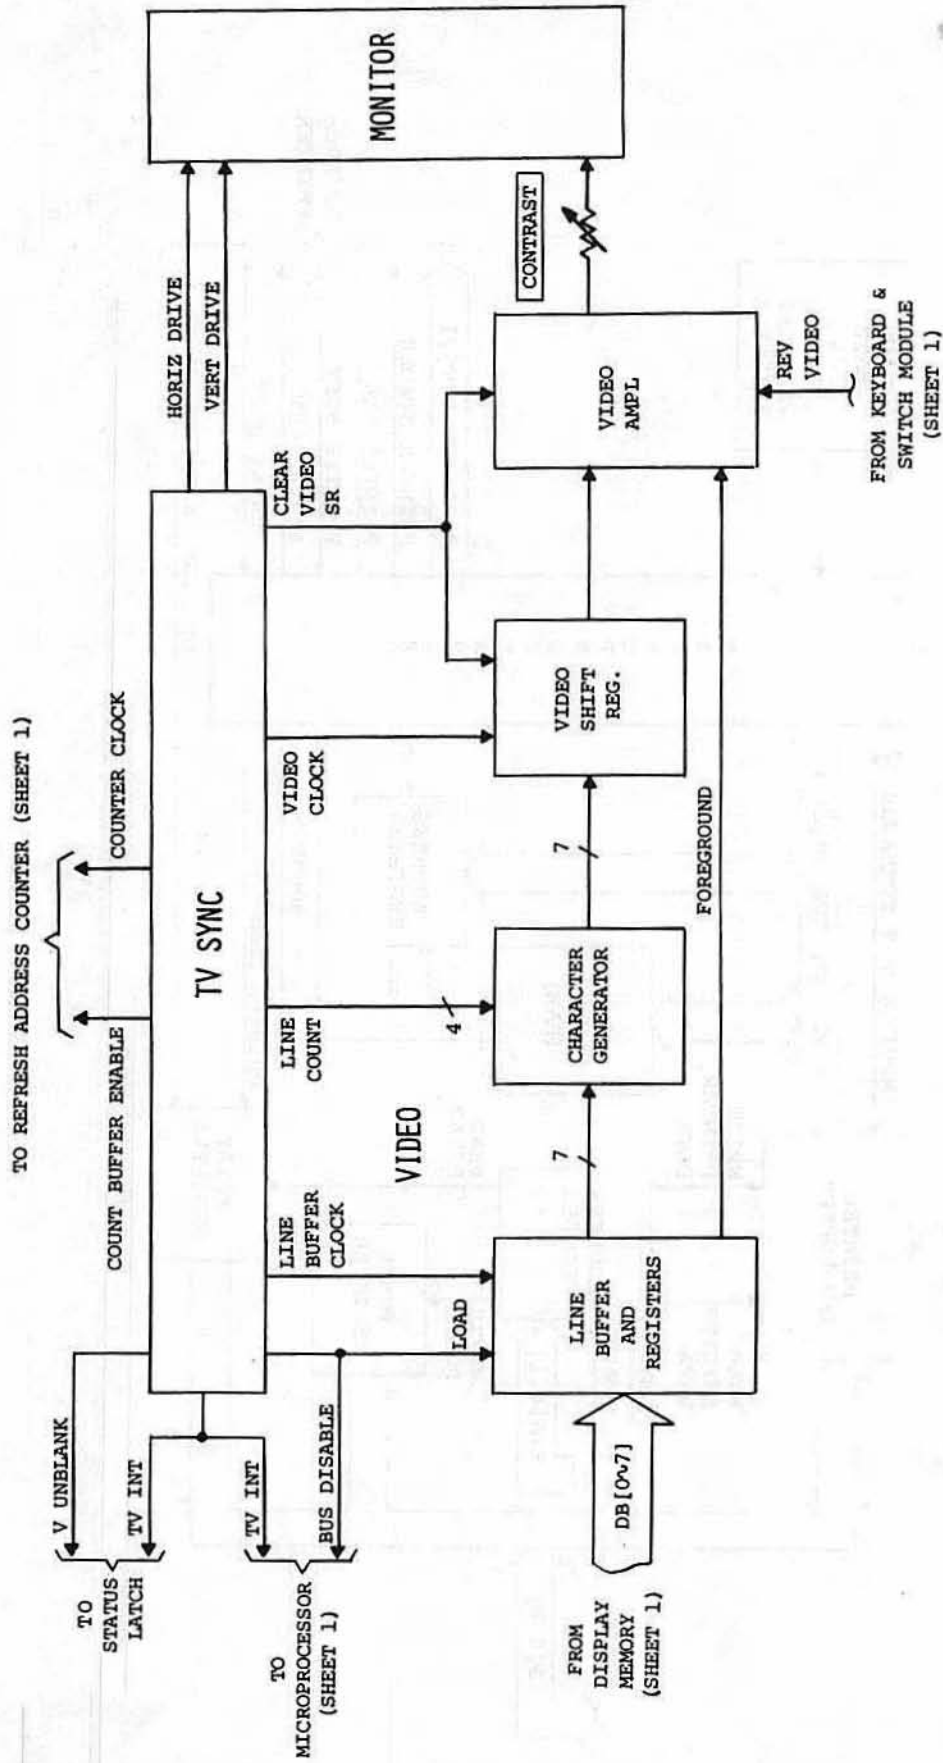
TO REFRESH ADDRESS COUNTER (SHEET 1)

COUNT BUFFER ENABLE

COUNTER CLOCK

MONITOR

HORIZ DRIVE

VERT DRIVE

TV SYNC

V UNBLANK

TV INT

TV INT

BUS DISABLE

TO STATUS LATCH

TO MICROPROCESSOR (SHEET 1)

LINE BUFFER CLOCK

LINE COUNT

VIDEO CLOCK

CLEAR VIDEO SR

LOAD

4

7

7

VIDEO

LINE BUFFER AND REGISTERS

CHARACTER GENERATOR

VIDEO SHIFT REG.

VIDEO AMPL

CONTRAST

FOREGROUND

REV VIDEO

FROM KEYBOARD & SWITCH MODULE (SHEET 1)

DB[0~7]

FROM DISPLAY MEMORY (SHEET 1)